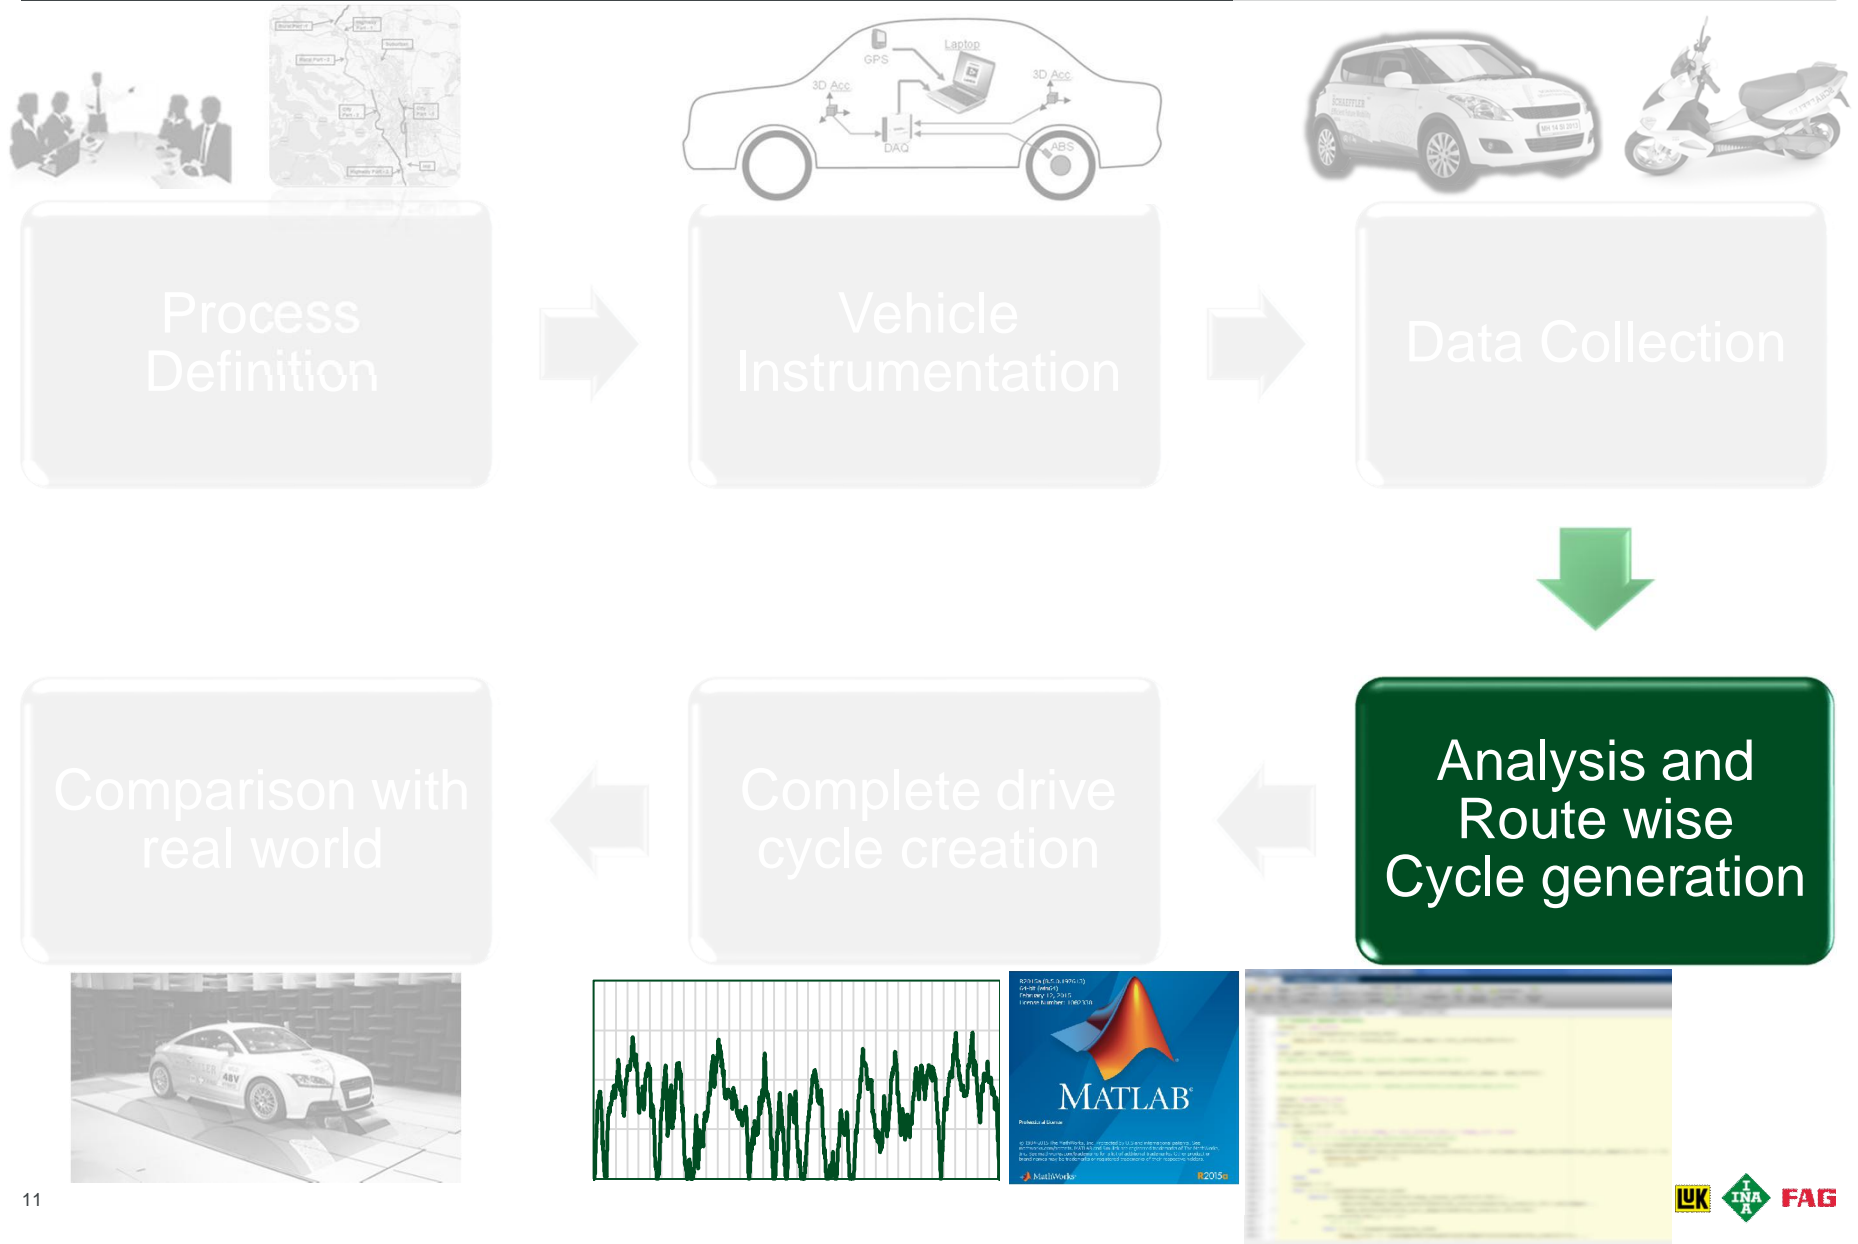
GPS

Laptop

3D Acc

3D Acc

DAQ

ABS

Process Definition

Vehicle Instrumentation

Data Collection

Analysis and Route wise Cycle generation

Complete drive cycle creation

Comparison with real world

48V

MATLAB

R2015a

MathWorks

11

LuK INA FAG